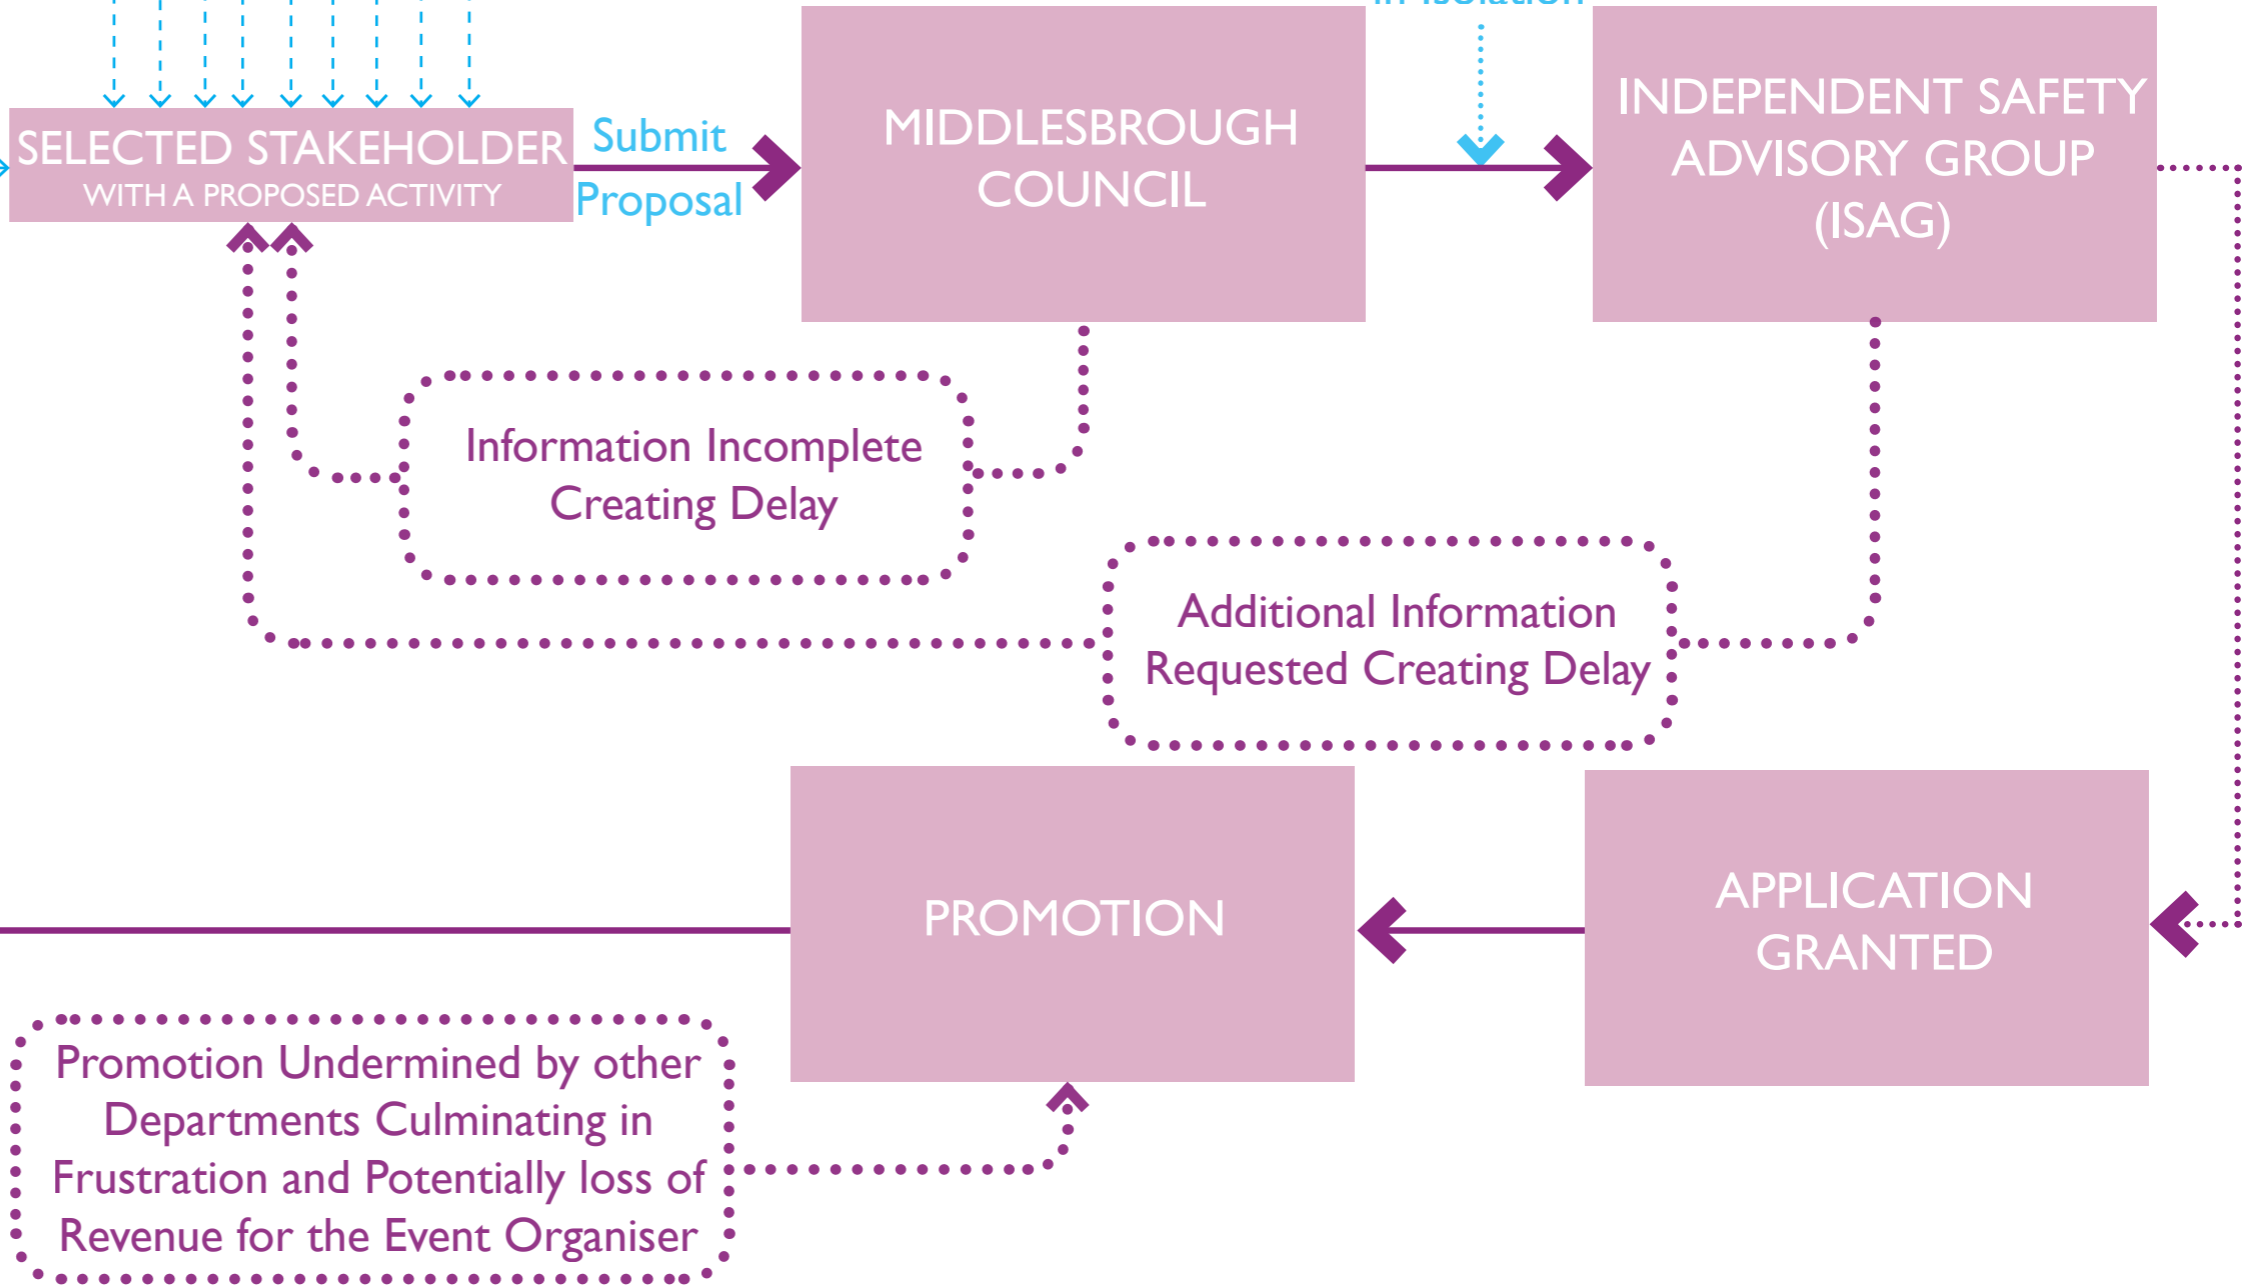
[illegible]

SELECTED STAKEHOLDER
WITH A PROPOSED ACTIVITY

Submit
Proposal

MIDDLESBROUGH COUNCIL

INDEPENDENT SAFETY ADVISORY GROUP (ISAG)

Information Incomplete Creating Delay

Additional Information Requested Creating Delay

PROMOTION

APPLICATION GRANTED

Promotion Undermined by other Departments Culminating in Frustration and Potentially loss of Revenue for the Event Organiser